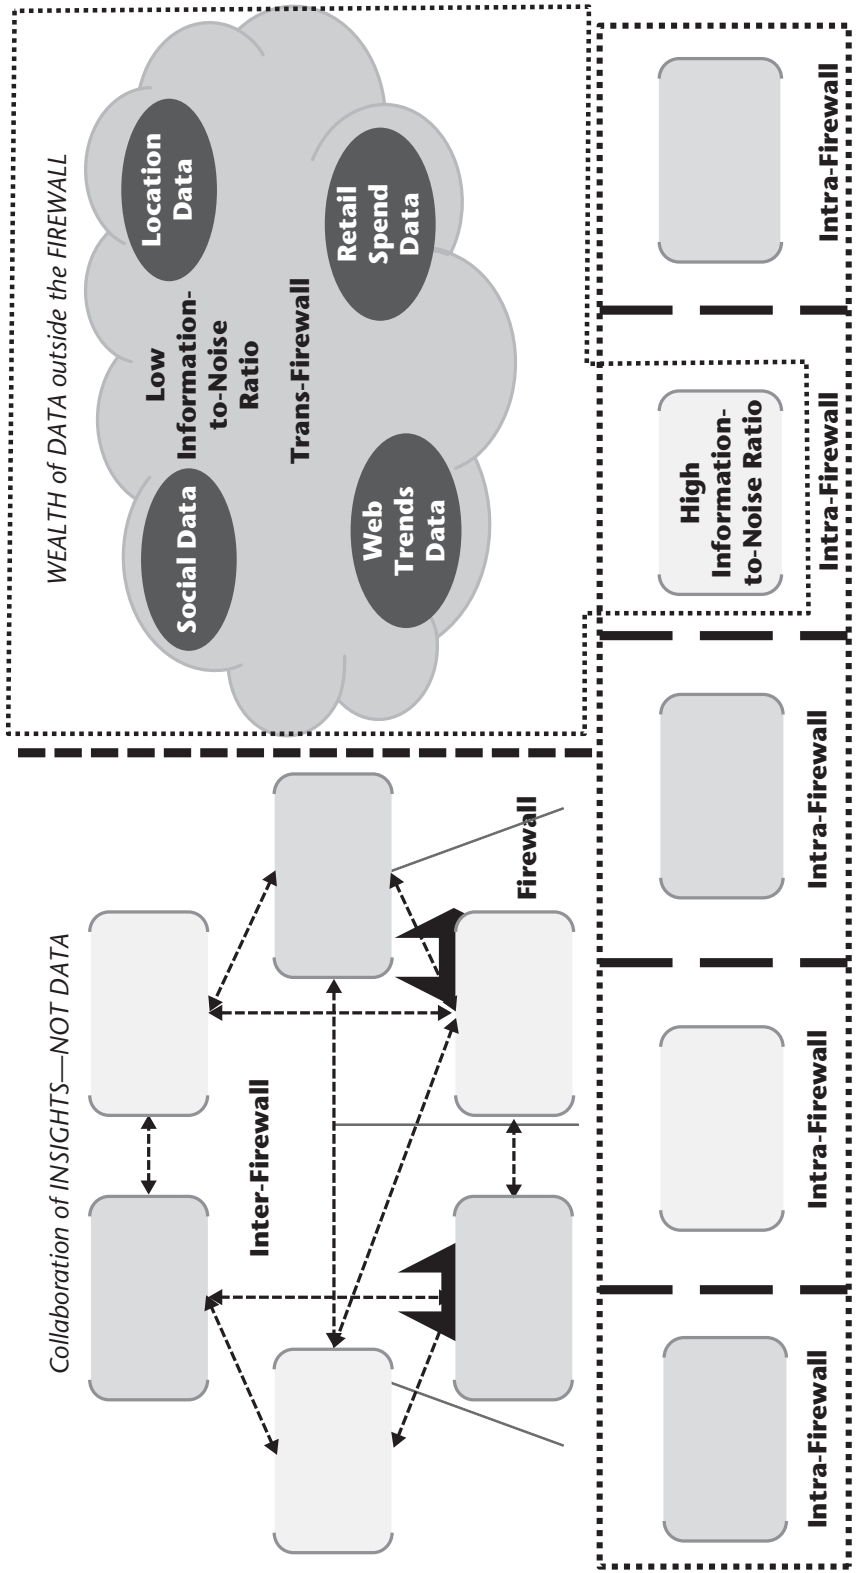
WEALTH of DATA outside the FIREWALL

Location Data

Retail Spend Data

Low Information-to-Noise Ratio

Trans-Firewall

Social Data

Web Trends Data

Intra-Firewall

High Information-to-Noise Ratio

Intra-Firewall

Intra-Firewall

Intra-Firewall

Intra-Firewall

Collaboration of INSIGHTS—NOT DATA

Inter-Firewall

Firewall